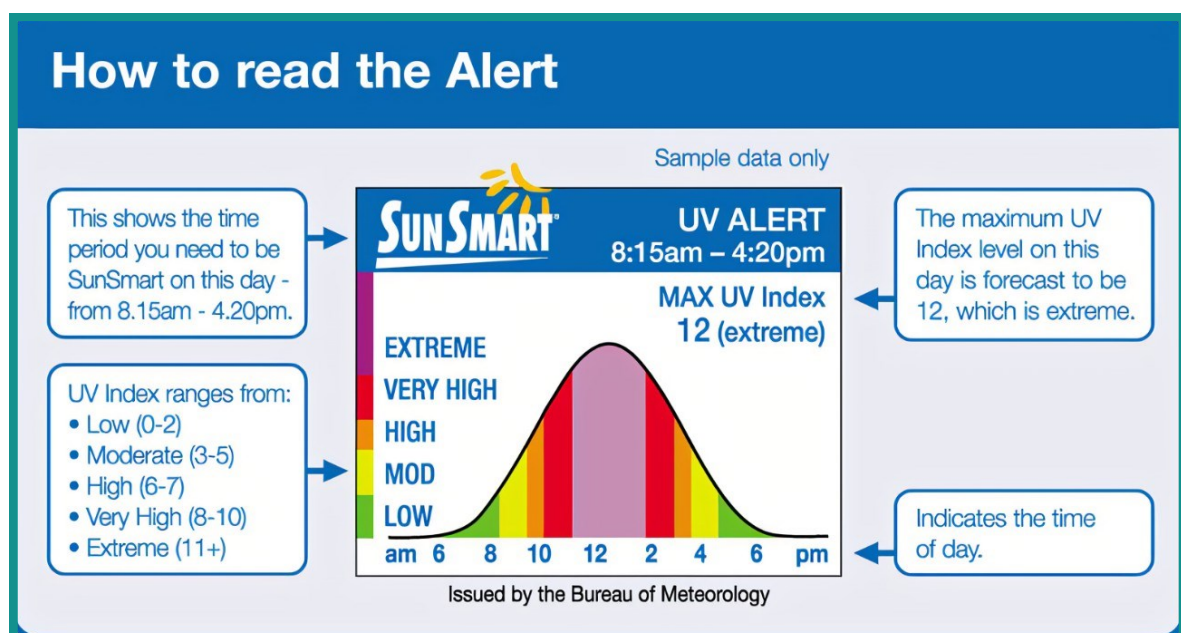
How to read the Alert

Sample data only

This shows the time period you need to be SunSmart on this day - from 8.15am - 4.20pm.

SunSmart

UV ALERT
8:15am – 4:20pm

MAX UV Index
12 (extreme)

EXTREME
VERY HIGH
HIGH
MOD
LOW

am 6 8 10 12 2 4 6 pm

The maximum UV Index level on this day is forecast to be 12, which is extreme.

UV Index ranges from:
• Low (0-2)
• Moderate (3-5)
• High (6-7)
• Very High (8-10)
• Extreme (11+)

Indicates the time of day.

Issued by the Bureau of Meteorology